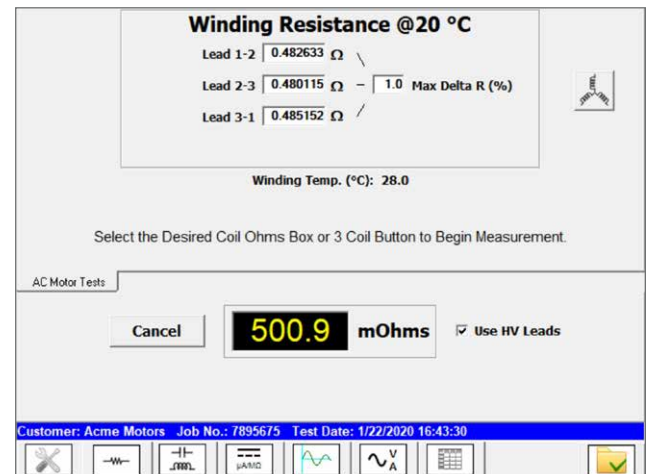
Winding Resistance @20 °C

Lead 1-2 0.482633 Ω \

Lead 2-3 0.480115 Ω – 1.0 Max Delta R (%)

Lead 3-1 0.485152 Ω /

Winding Temp. (°C): 28.0

Select the Desired Coil Ohms Box or 3 Coil Button to Begin Measurement.

AC Motor Tests

Cancel

500.9 mOhms

☑ Use HV Leads

Customer: Acme Motors Job No.: 7895675 Test Date: 1/22/2020 16:43:30

µA/MΩ

V A